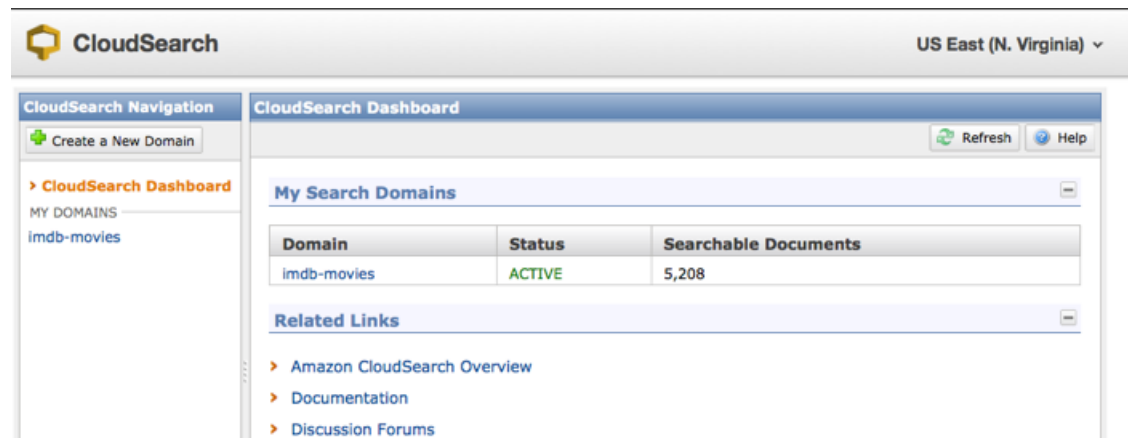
CloudSearch

US East (N. Virginia)

CloudSearch Navigation

Create a New Domain

› CloudSearch Dashboard

MY DOMAINS

imdb-movies

CloudSearch Dashboard

Refresh

Help

My Search Domains

| Domain | Status | Searchable Documents |
|---|---|---|
| imdb-movies | ACTIVE | 5,208 |

Related Links

› Amazon CloudSearch Overview

› Documentation

› Discussion Forums